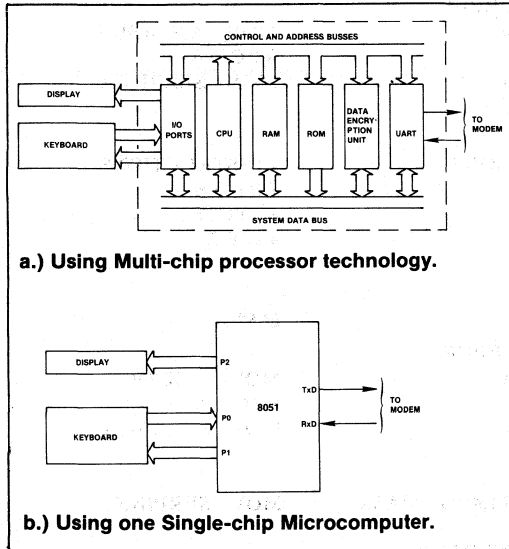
CONTROL AND ADDRESS BUSSES

DISPLAY

KEYBOARD

I/O PORTS

CPU

RAM

ROM

DATA ENCRYPTION UNIT

UART

TO MODEM

SYSTEM DATA BUS

a.) Using Multi-chip processor technology.

DISPLAY

KEYBOARD

P2

P0

P1

8051

TxD

RxD

TO MODEM

b.) Using one Single-chip Microcomputer.